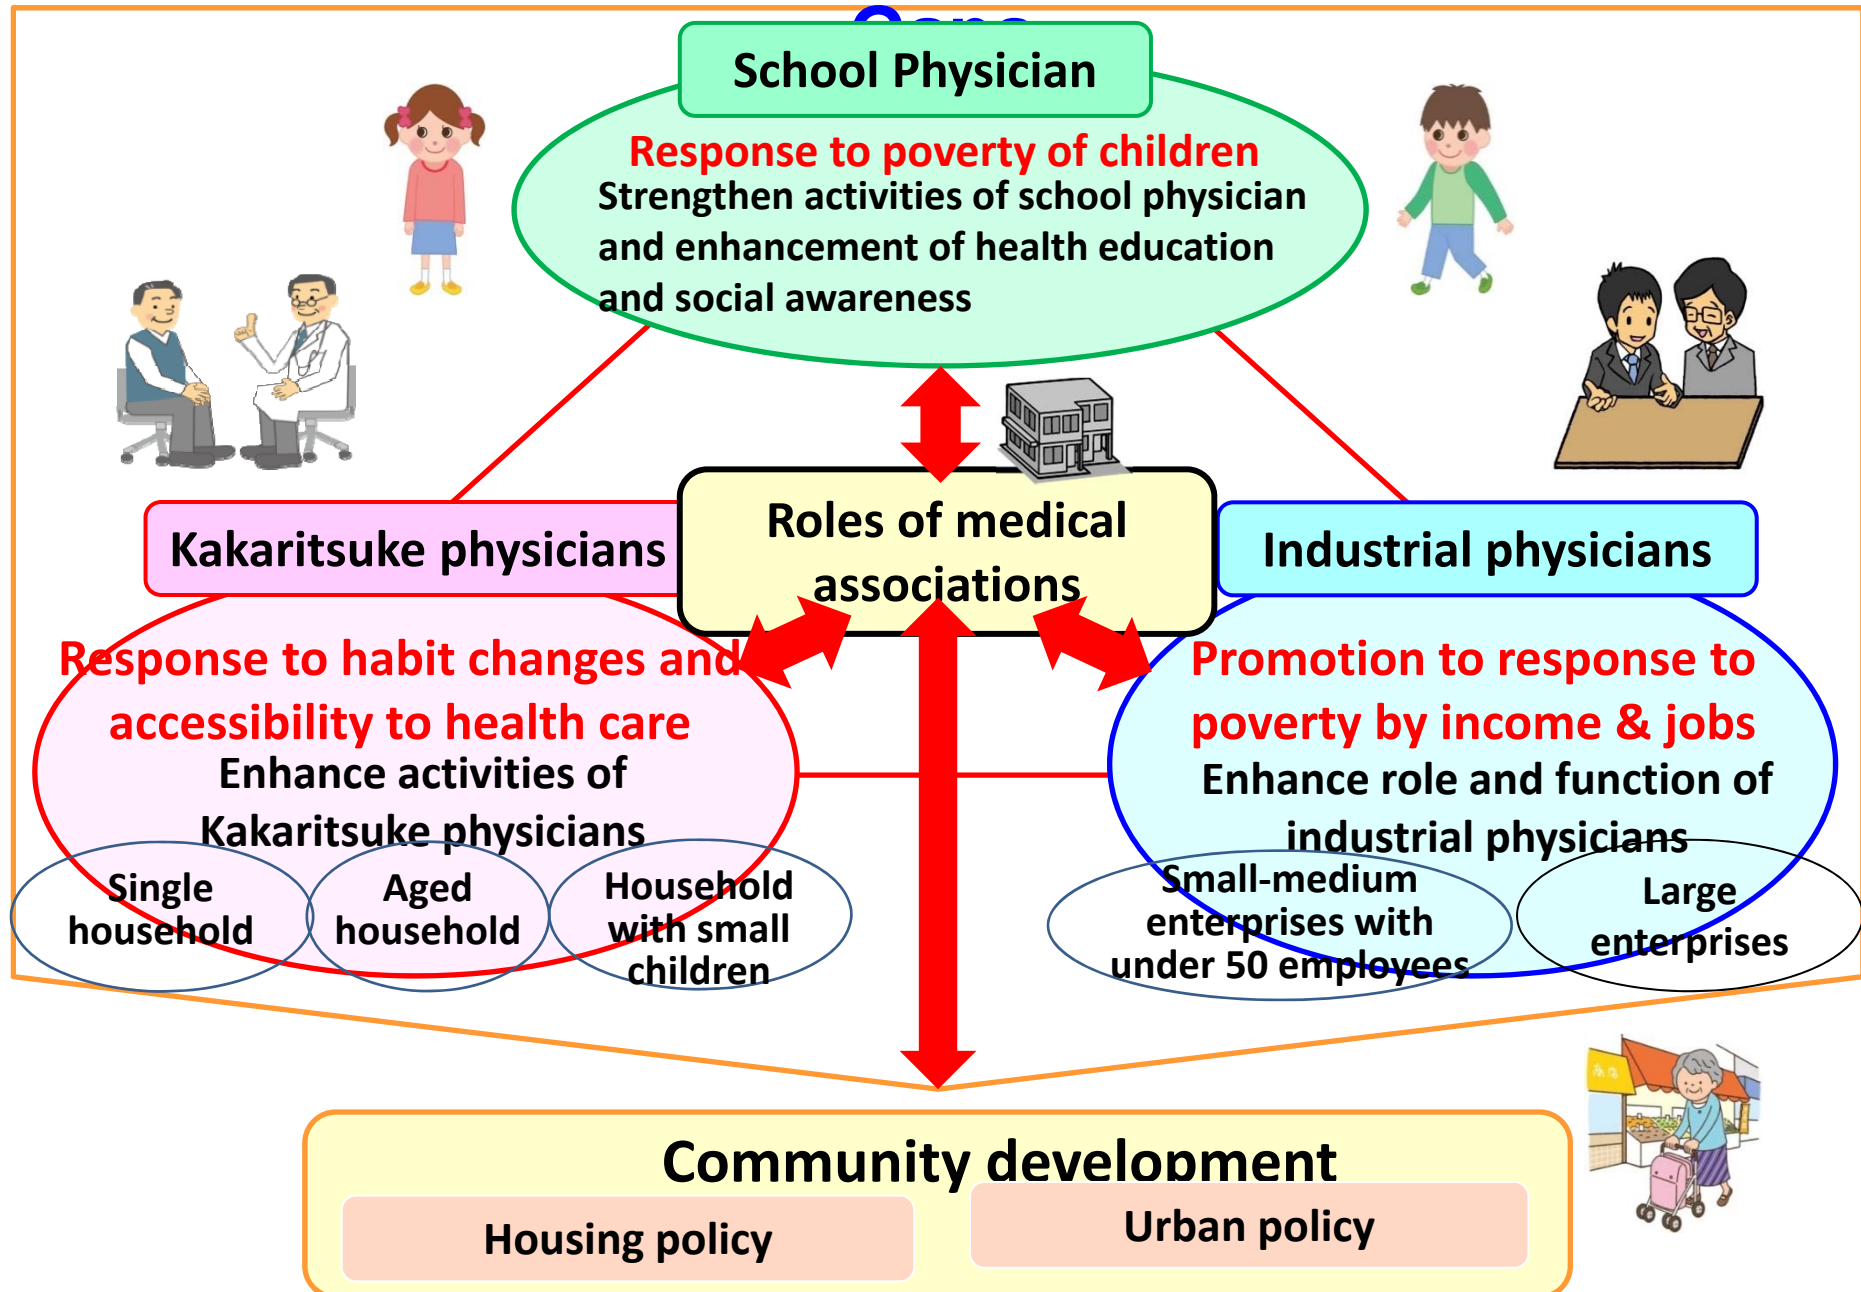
School Physician

Response to poverty of children
Strengthen activities of school physician and enhancement of health education and social awareness

Roles of medical associations

Kakaritsuke physicians

Response to habit changes and accessibility to health care
Enhance activities of Kakaritsuke physicians

Single household

Aged household

Household with small children

Industrial physicians

Promotion to response to poverty by income & jobs
Enhance role and function of industrial physicians

Small-medium enterprises with under 50 employees

Large enterprises

Community development

Housing policy

Urban policy